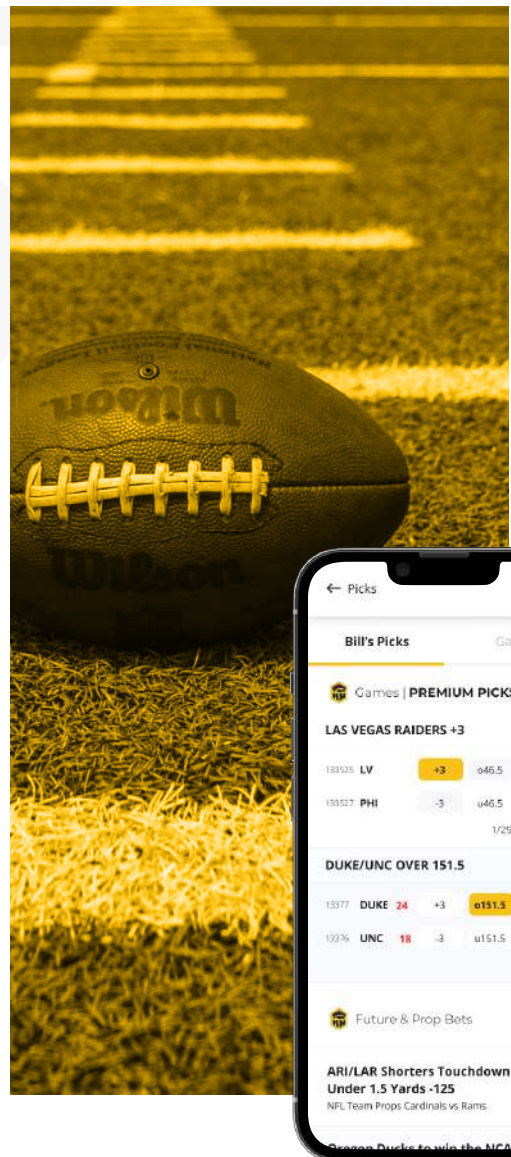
Wilson

Wilson

← Picks

Bill's Picks

Ga

Games | PREMIUM PICKS

LAS VEGAS RAIDERS +3

133525 LV +3 o46.5

133517 PHI -3 u46.5

1/29

DUKE/UNC OVER 151.5

13377 DUKE 24 +3 o151.5

13376 UNC 18 -3 u151.5

Future & Prop Bets

ARI/LAR Shorters Touchdown Under 1.5 Yards -125

NFL Team Props Cardinals vs Rams

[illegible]